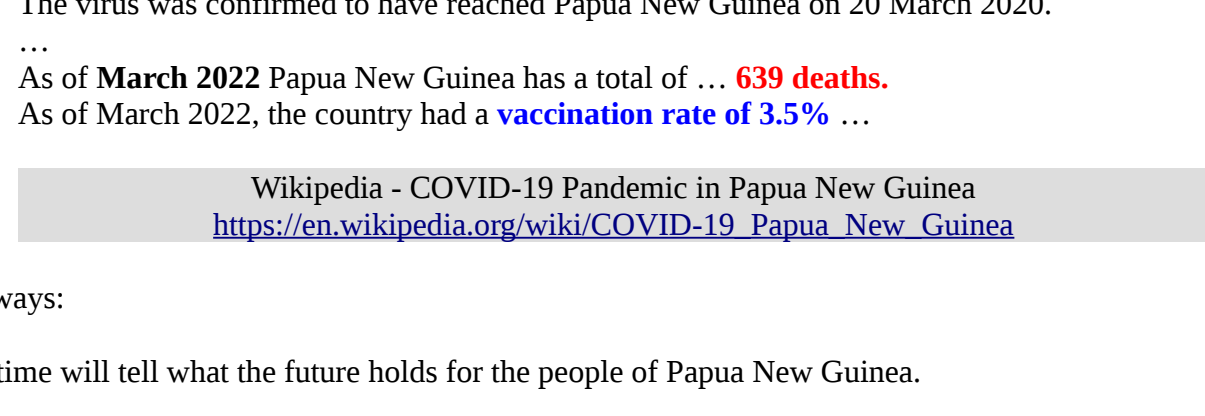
The virus was confirmed to have reached Papua New Guinea on 20 March 2020.
…
As of **March 2022** Papua New Guinea has a total of … **639 deaths.**
As of March 2022, the country had a **vaccination rate of 3.5%** …

Wikipedia - COVID-19 Pandemic in Papua New Guinea
https://en.wikipedia.org/wiki/COVID-19_Papua_New_Guinea

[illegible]ways:

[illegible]time will tell what the future holds for the people of Papua New Guinea.